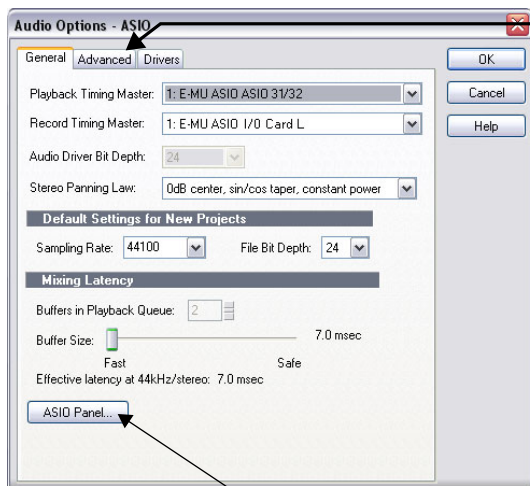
Audio Options - ASIO

General | Advanced | Drivers

OK

Cancel

Help

Playback Timing Master: 1: E-MU ASIO ASIO 31/32

Record Timing Master: 1: E-MU ASIO I/0 Card L

Audio Driver Bit Depth: 24

Stereo Panning Law: 0dB center, sin/cos taper, constant power

Default Settings for New Projects

Sampling Rate: 44100

File Bit Depth: 24

Mixing Latency

Buffers in Playback Queue: 2

Buffer Size:

7.0 msec

Fast

Safe

Effective latency at 44kHz/stereo: 7.0 msec

ASIO Panel...